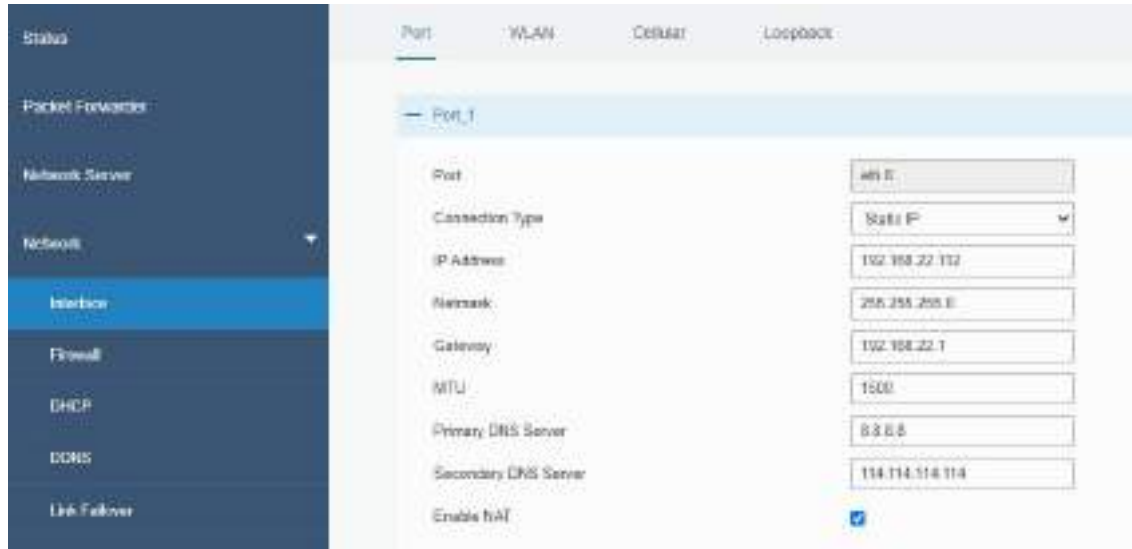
Status

Packet Forwarder

Network Server

Network

Interface

Firewall

DHCP

DDNS

Link Failover

Port WLAN Cellular Loopback

— Port_1

Port eth 0

Connection Type Static IP

IP Address 192.168.22.132

Netmask 255.255.255.0

Gateway 192.168.22.1

MTU 1500

Primary DNS Server 8.8.8.8

Secondary DNS Server 114.114.114.114

Enable NAT